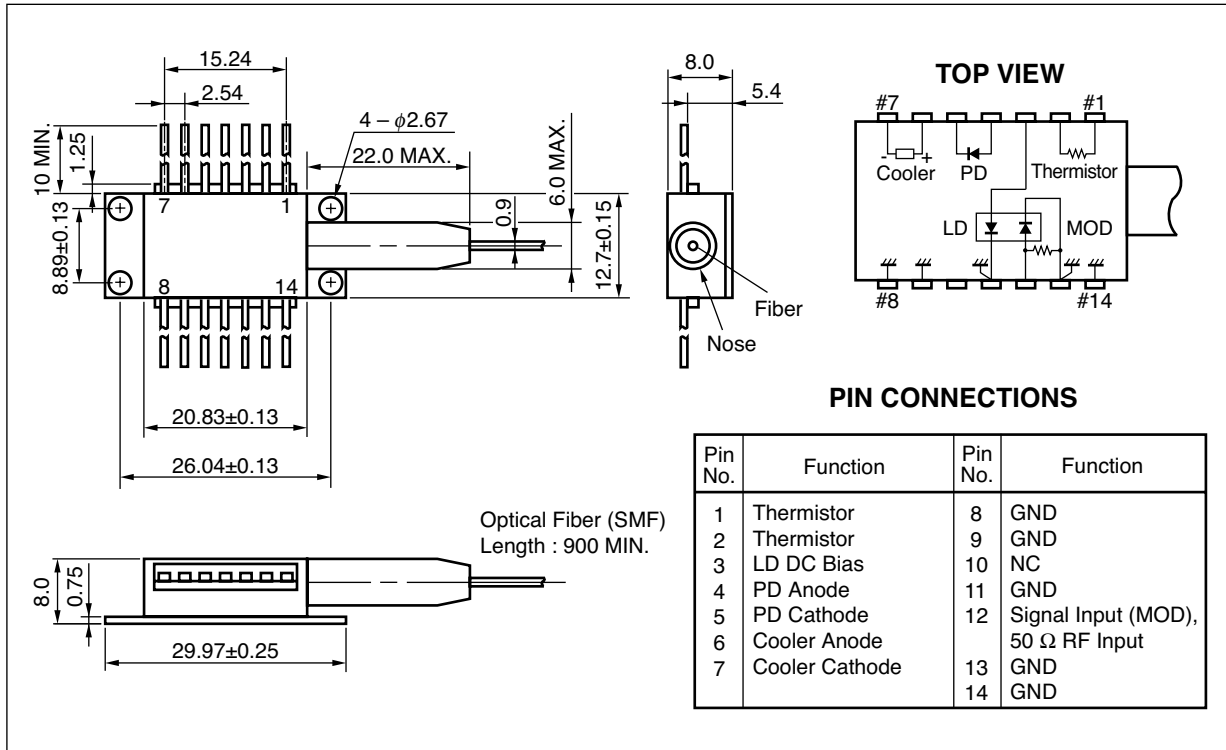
15.24

2.54

10 MIN.

1.25

$4 - \phi 2.67$

22.0 MAX.

6.0 MAX.

8.89±0.13

7

1

0.9

12.7±0.15

8

14

20.83±0.13

26.04±0.13

8.0

5.4

Fiber

Nose

TOP VIEW

#7

#1

Cooler

PD

Thermistor

LD

MOD

#8

#14

PIN CONNECTIONS

| Pin No. | Function | Pin No. | Function |
|---|---|---|---|
| 1 | Thermistor | 8 | GND |
| 2 | Thermistor | 9 | GND |
| 3 | LD DC Bias | 10 | NC |
| 4 | PD Anode | 11 | GND |
| 5 | PD Cathode | 12 | Signal Input (MOD), 50 Ω RF Input |
| 6 | Cooler Anode | | |
| 7 | Cooler Cathode | 13 | GND |
| | | 14 | GND |

Optical Fiber (SMF)
Length : 900 MIN.

8.0

0.75

29.97±0.25